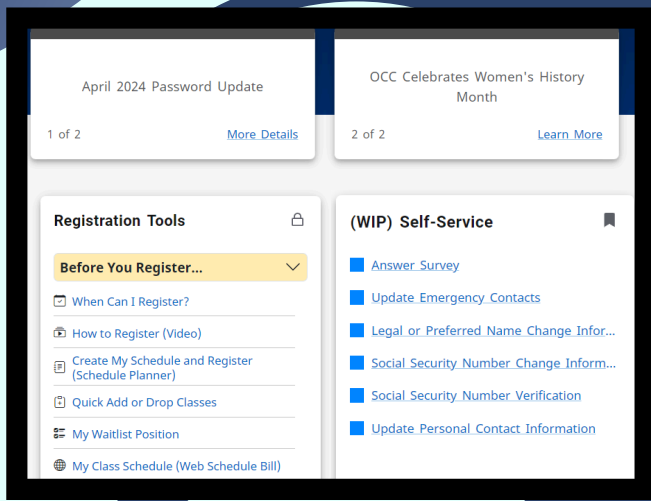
April 2024 Password Update

1 of 2 More Details

OCC Celebrates Women's History Month

2 of 2 Learn More

Registration Tools

Before You Register...

When Can I Register?

How to Register (Video)

Create My Schedule and Register (Schedule Planner)

Quick Add or Drop Classes

My Waitlist Position

My Class Schedule (Web Schedule Bill)

(WIP) Self-Service

Answer Survey

Update Emergency Contacts

Legal or Preferred Name Change Infor...

Social Security Number Change Inform...

Social Security Number Verification

Update Personal Contact Information